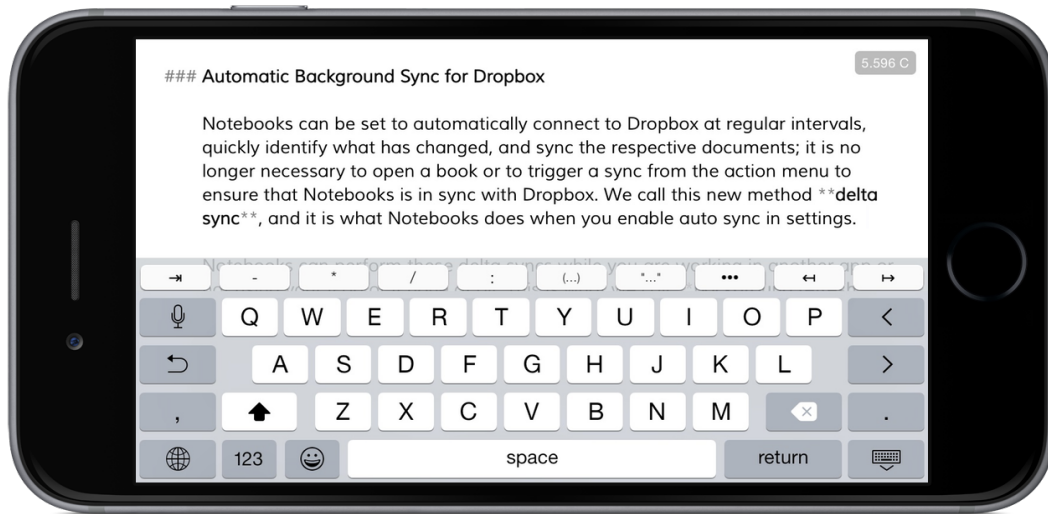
5.596 C

### Automatic Background Sync for Dropbox

Notebooks can be set to automatically connect to Dropbox at regular intervals, quickly identify what has changed, and sync the respective documents; it is no longer necessary to open a book or to trigger a sync from the action menu to ensure that Notebooks is in sync with Dropbox. We call this new method **delta sync**, and it is what Notebooks does when you enable auto sync in settings.

Notebooks can perform these delta syncs while you are working in another app or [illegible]

⇥ - * / : (...) "..." ••• ↤ ↦

Q W E R T Y U I O P <

A S D F G H J K L >

, Z X C V B N M .

123 space return